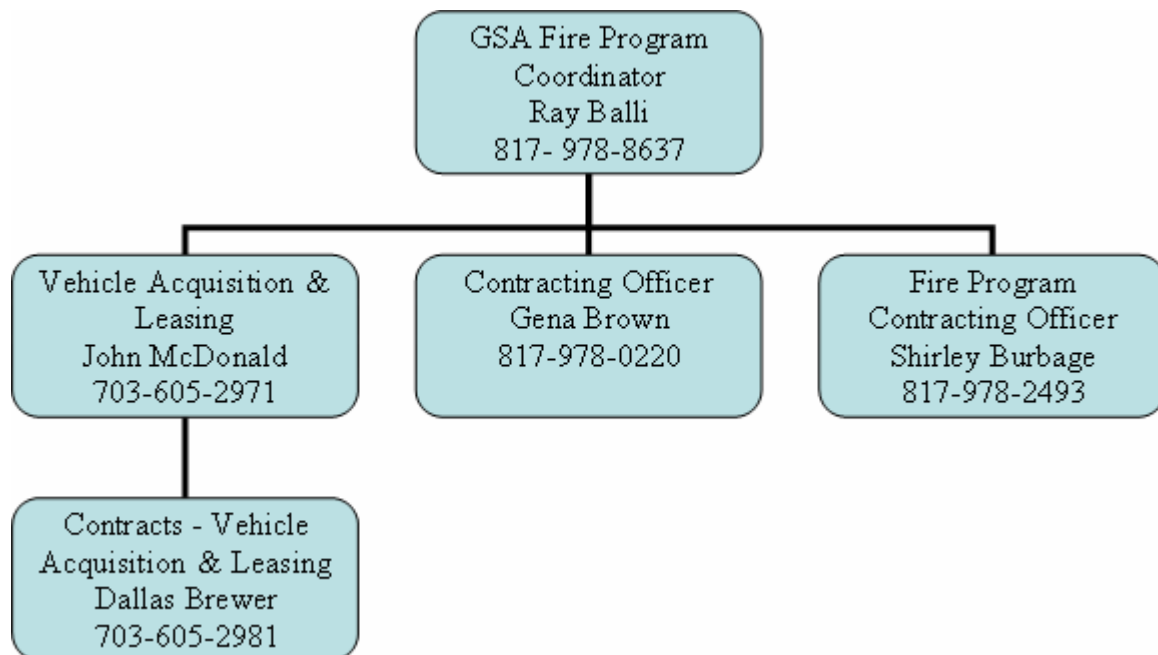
GSA Fire Program Coordinator
Ray Balli
817- 978-8637

Vehicle Acquisition & Leasing
John McDonald
703-605-2971

Contracting Officer
Gena Brown
817-978-0220

Fire Program Contracting Officer
Shirley Burbage
817-978-2493

Contracts - Vehicle Acquisition & Leasing
Dallas Brewer
703-605-2981